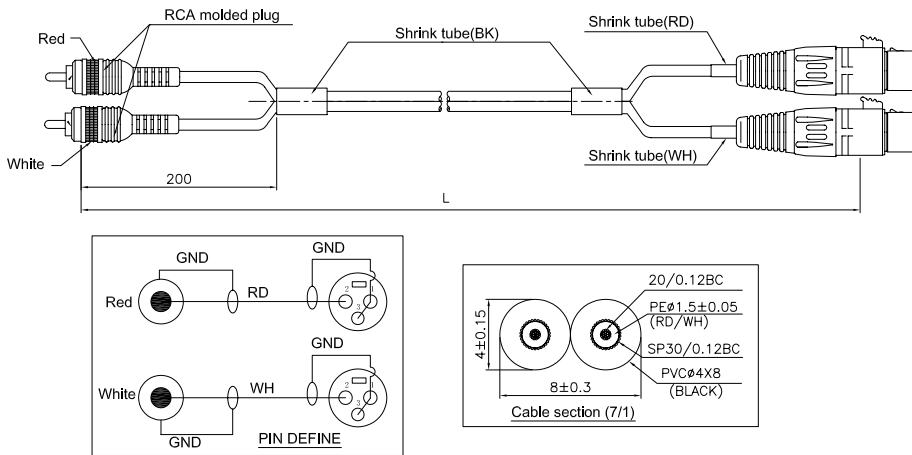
RCA molded plug

Red

White

Shrink tube(BK)

Shrink tube(RD)

Shrink tube(WH)

200

L

GND

Red

RD

GND

2

1

3

GND

White

WH

GND

2

1

3

GND

PIN DEFINE

20/0.12BC

PEø1.5±0.05 (RD/WH)

$4\pm0.15$

SP30/0.12BC

PVCø4X8 (BLACK)

$8\pm0.3$

Cable section (7/1)